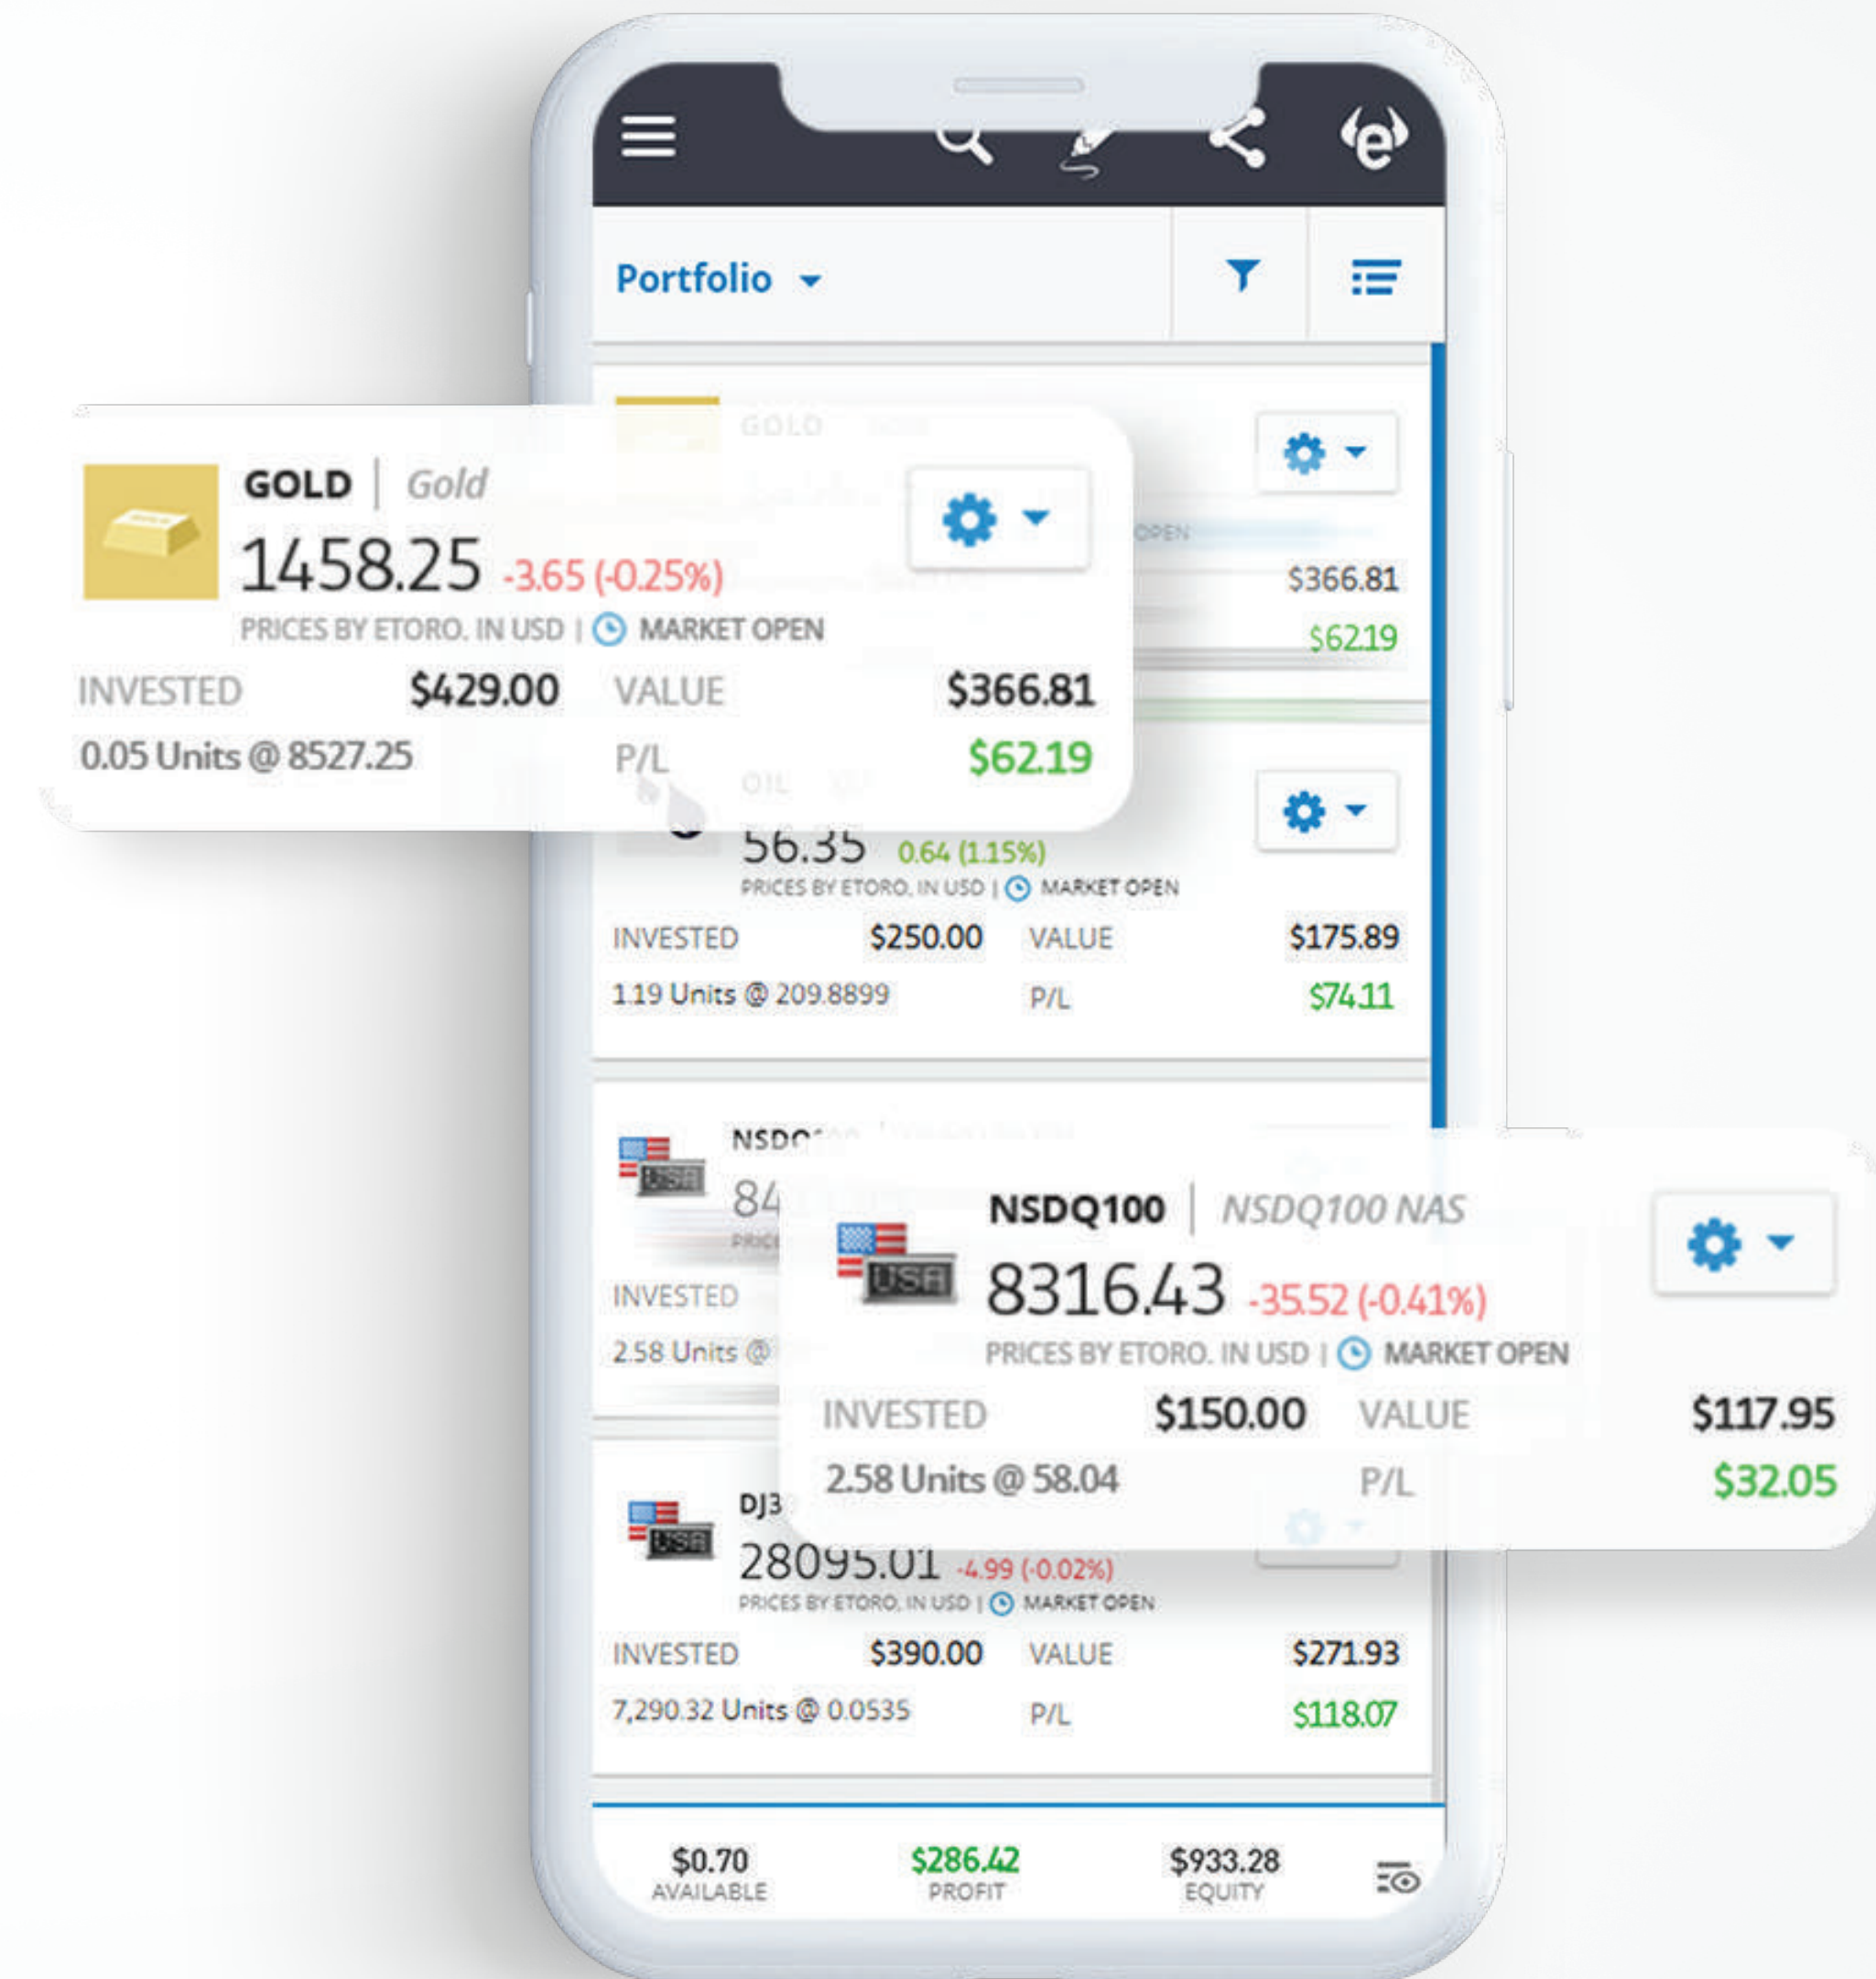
Portfolio

GOLD | Gold
1458.25 -3.65 (-0.25%)
PRICES BY ETORO. IN USD | MARKET OPEN
INVESTED $429.00 VALUE $366.81
0.05 Units @ 8527.25 P/L $62.19

$366.81
$62.19

OIL
56.35 0.64 (1.15%)
PRICES BY ETORO. IN USD | MARKET OPEN
INVESTED $250.00 VALUE $175.89
1.19 Units @ 209.8899 P/L $74.11

NSDQ100 | NSDQ100 NAS
8316.43 -35.52 (-0.41%)
PRICES BY ETORO. IN USD | MARKET OPEN
INVESTED $150.00 VALUE $117.95
2.58 Units @ 58.04 P/L $32.05

DJ3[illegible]
28095.01 -4.99 (-0.02%)
PRICES BY ETORO. IN USD | MARKET OPEN
INVESTED $390.00 VALUE $271.93
7,290.32 Units @ 0.0535 P/L $118.07

$0.70 AVAILABLE
$286.42 PROFIT
$933.28 EQUITY